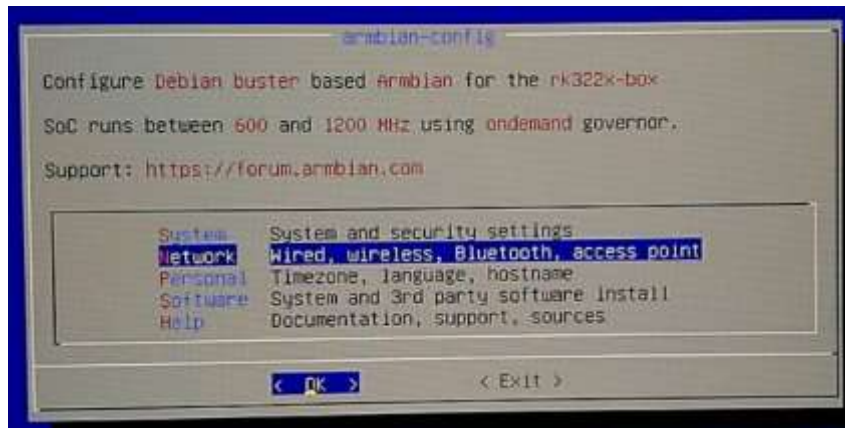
armbian-config

Configure Debian buster based Armbian for the rk322x-box

SoC runs between 600 and 1200 MHz using ondemand governor.

Support: https://forum.armbian.com

System System and security settings
Network Wired, wireless, Bluetooth, access point
Personal Timezone, language, hostname
Software System and 3rd party software install
Help Documentation, support, sources

< OK > < Exit >